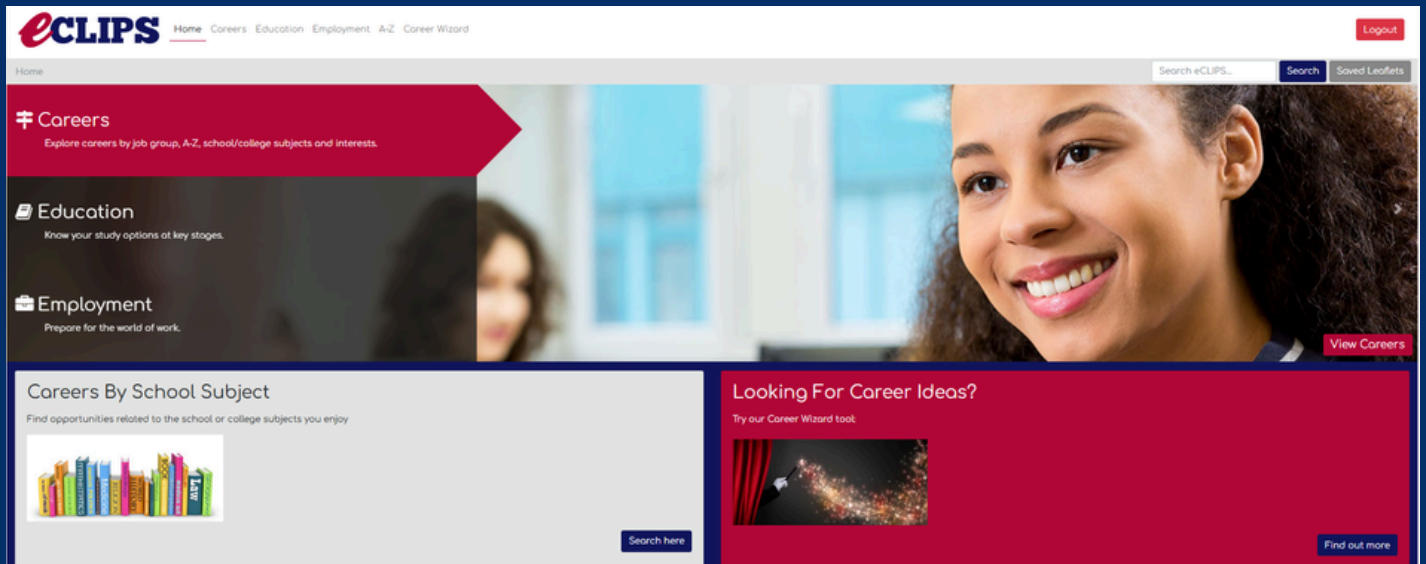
eCLIPS Home Careers Education Employment A-Z Career Wizard

Logout

Home

Search eCLIPS...

Search

Saved Leaflets

Careers
Explore careers by job group, A-Z, school/college subjects and interests.

Education
Know your study options at key stages.

Employment
Prepare for the world of work.

View Careers

Careers By School Subject
Find opportunities related to the school or college subjects you enjoy

Search here

Looking For Career Ideas?
Try our Career Wizard tool:

Find out more